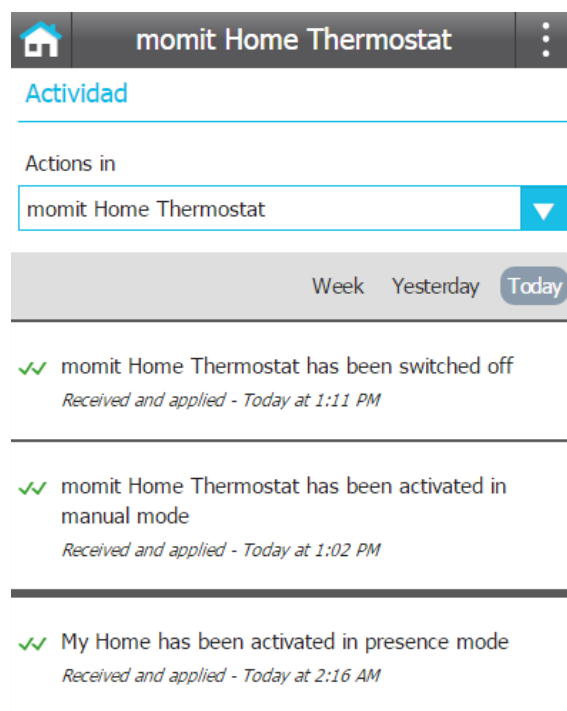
momit Home Thermostat

Actividad

Actions in

momit Home Thermostat

Week Yesterday Today

momit Home Thermostat has been switched off

Received and applied - Today at 1:11 PM

momit Home Thermostat has been activated in manual mode

Received and applied - Today at 1:02 PM

My Home has been activated in presence mode

Received and applied - Today at 2:16 AM